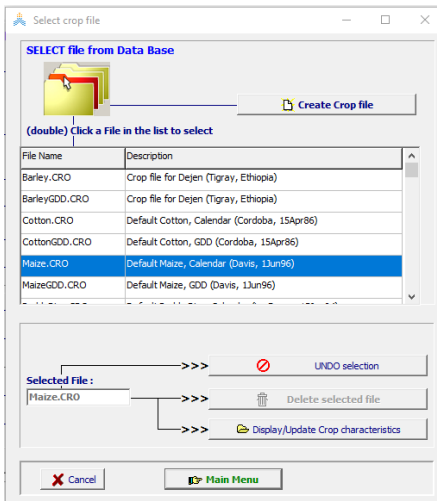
Select crop file

SELECT file from Data Base

Create Crop file

(double) Click a File in the list to select

| File Name | Description |
|---|---|
| Barley.CRO | Crop file for Dejen (Tigray, Ethiopia) |
| BarleyGDD.CRO | Crop file for Dejen (Tigray, Ethiopia) |
| Cotton.CRO | Default Cotton, Calendar (Cordoba, 15Apr86) |
| CottonGDD.CRO | Default Cotton, GDD (Cordoba, 15Apr86) |
| Maize.CRO | Default Maize, Calendar (Davis, 1Jun96) |
| MaizeGDD.CRO | Default Maize, GDD (Davis, 1Jun96) |
| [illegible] | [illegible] |

>>> UNDO selection

Selected File :

Maize.CRO

>>> Delete selected file

>>> Display/Update Crop characteristics

Cancel

Main Menu